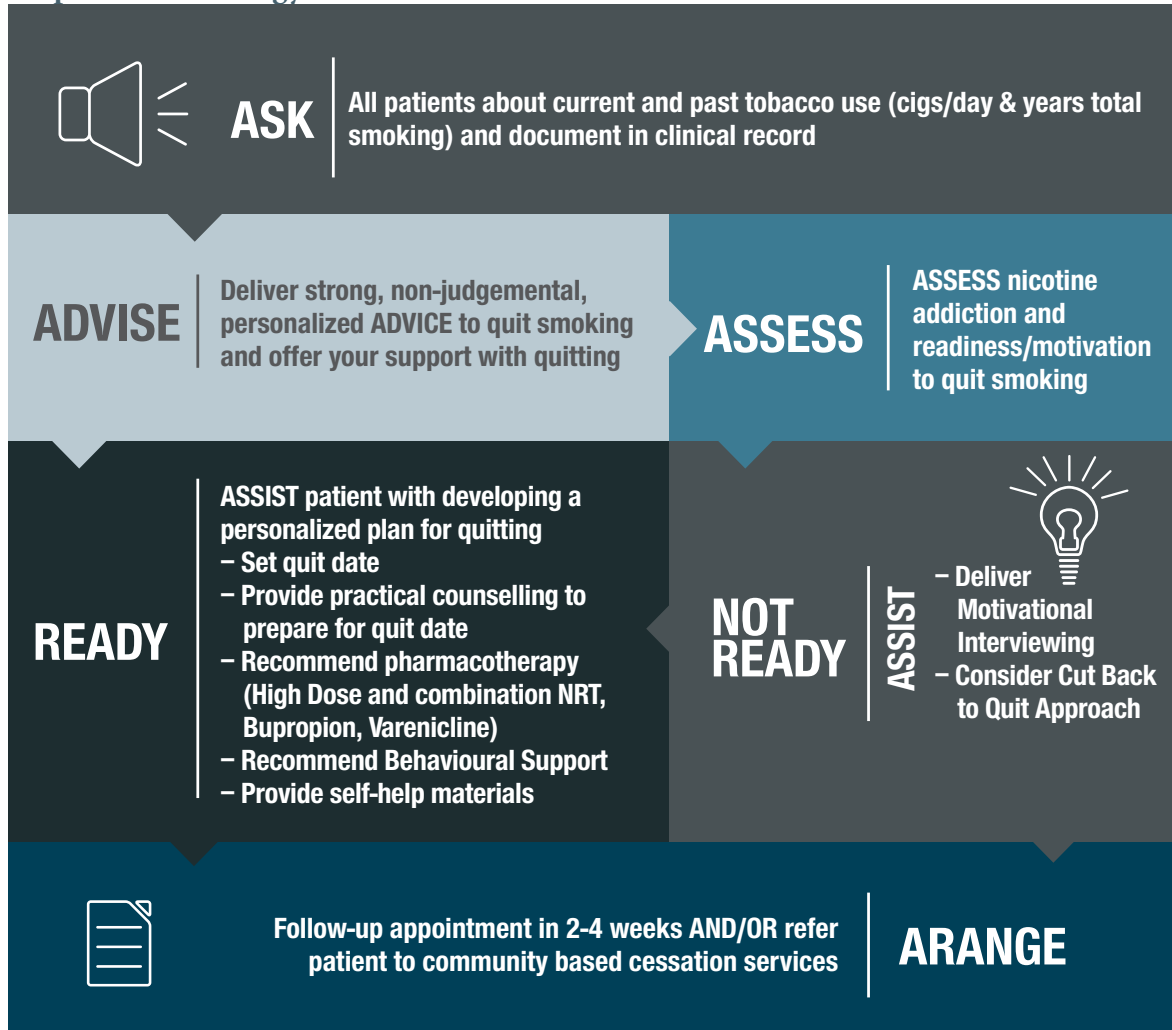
ASK

All patients about current and past tobacco use (cigs/day & years total smoking) and document in clinical record

ADVISE

Deliver strong, non-judgemental, personalized ADVICE to quit smoking and offer your support with quitting

ASSESS

ASSESS nicotine addiction and readiness/motivation to quit smoking

READY

ASSIST patient with developing a personalized plan for quitting
– Set quit date
– Provide practical counselling to prepare for quit date
– Recommend pharmacotherapy (High Dose and combination NRT, Bupropion, Varenicline)
– Recommend Behavioural Support
– Provide self-help materials

NOT READY

ASSIST

– Deliver Motivational Interviewing
– Consider Cut Back to Quit Approach

Follow-up appointment in 2-4 weeks AND/OR refer patient to community based cessation services

ARANGE